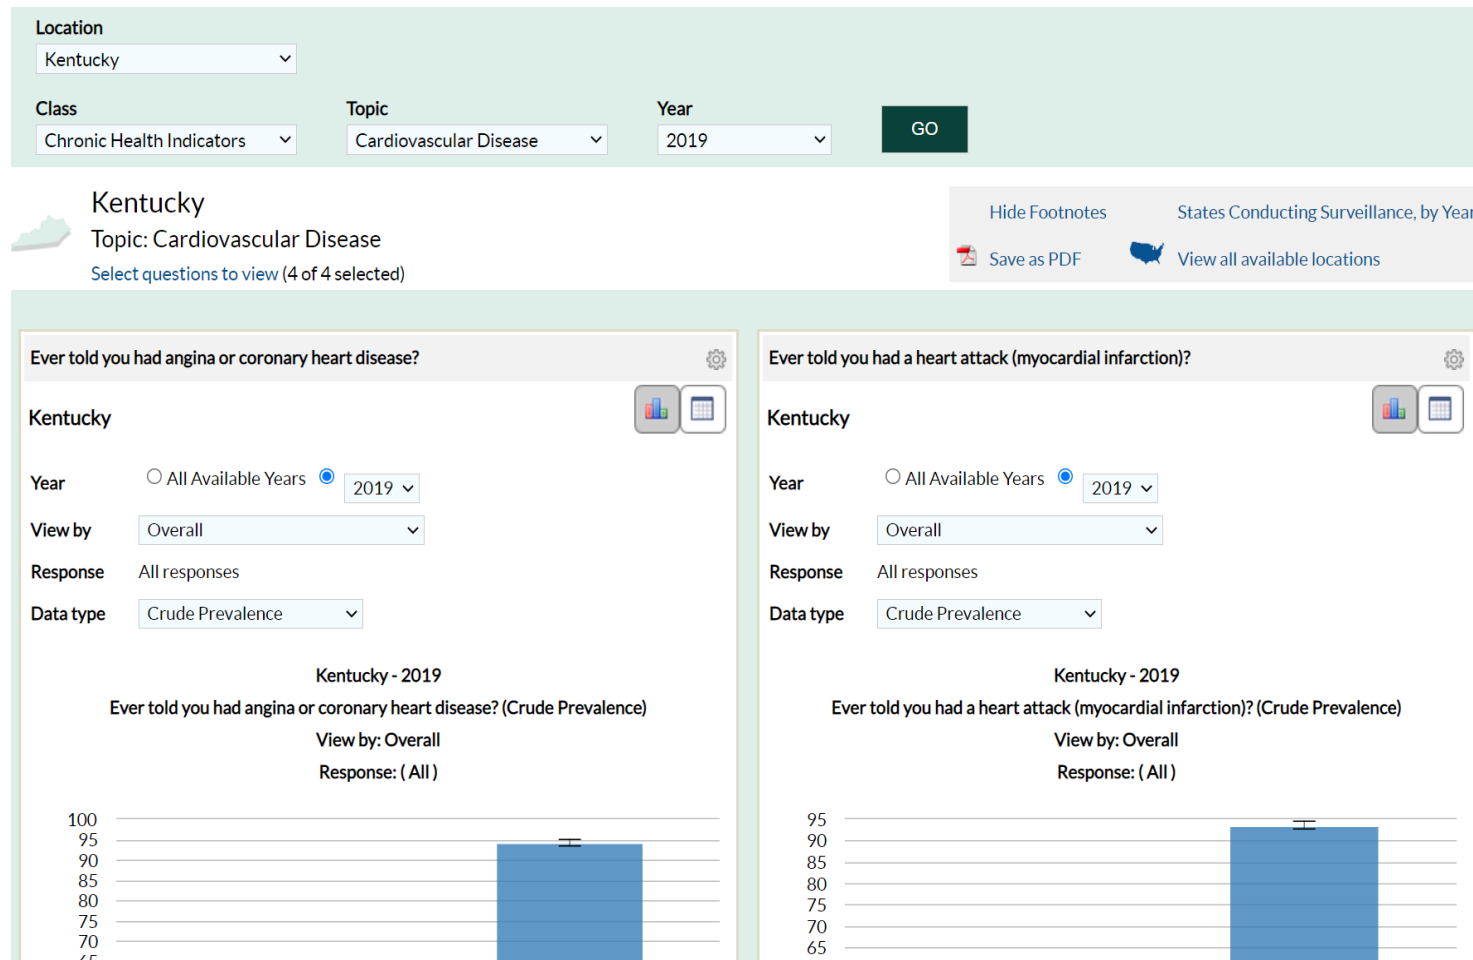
Location
Kentucky

Class
Chronic Health Indicators

Topic
Cardiovascular Disease

Year
2019

GO

Kentucky
Topic: Cardiovascular Disease
Select questions to view (4 of 4 selected)

Hide Footnotes
States Conducting Surveillance, by Year
Save as PDF
View all available locations

Ever told you had angina or coronary heart disease?

Kentucky

Year
All Available Years
2019
View by
Overall
Response
All responses
Data type
Crude Prevalence

Kentucky - 2019
Ever told you had angina or coronary heart disease? (Crude Prevalence)
View by: Overall
Response: ( All )

100
95
90
85
80
75
70
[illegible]

Ever told you had a heart attack (myocardial infarction)?

Kentucky

Year
All Available Years
2019
View by
Overall
Response
All responses
Data type
Crude Prevalence

Kentucky - 2019
Ever told you had a heart attack (myocardial infarction)? (Crude Prevalence)
View by: Overall
Response: ( All )

95
90
85
80
75
70
65